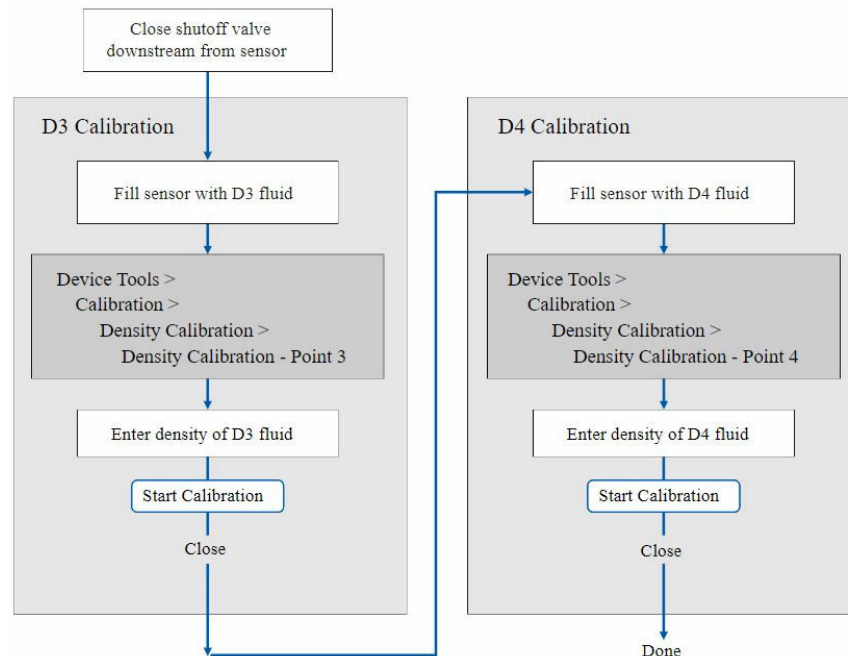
Close shutoff valve downstream from sensor

D3 Calibration

Fill sensor with D3 fluid

Device Tools >
Calibration >
Density Calibration >
Density Calibration - Point 3

Enter density of D3 fluid

Start Calibration

Close

D4 Calibration

Fill sensor with D4 fluid

Device Tools >
Calibration >
Density Calibration >
Density Calibration - Point 4

Enter density of D4 fluid

Start Calibration

Close

Done